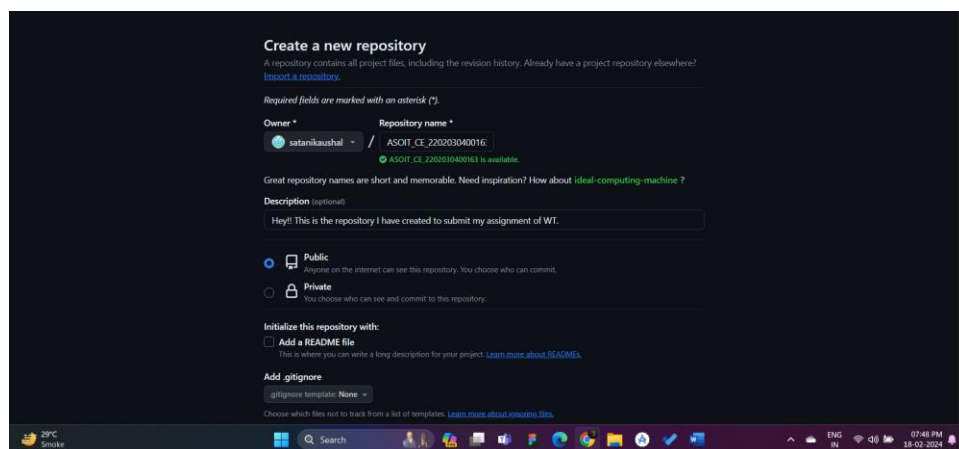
Create a new repository

A repository contains all project files, including the revision history. Already have a project repository elsewhere? Import a repository.

Required fields are marked with an asterisk (*).

Owner *

satanikaushal

/

Repository name *

ASOIT_CE_220203040016

ASOIT_CE_2202030400163 is available.

Great repository names are short and memorable. Need inspiration? How about ideal-computing-machine ?

Description (optional)

Hey!! This is the repository I have created to submit my assignment of WT.

Public
Anyone on the internet can see this repository. You choose who can commit.

Private
You choose who can see and commit to this repository.

Initialize this repository with:

Add a README file
This is where you can write a long description for your project. Learn more about READMEs.

Add .gitignore

.gitignore template: None

Choose which files not to track from a list of templates. Learn more about ignoring files.

29°C
Smoke

Search

ENG
IN

07:48 PM
18-02-2024